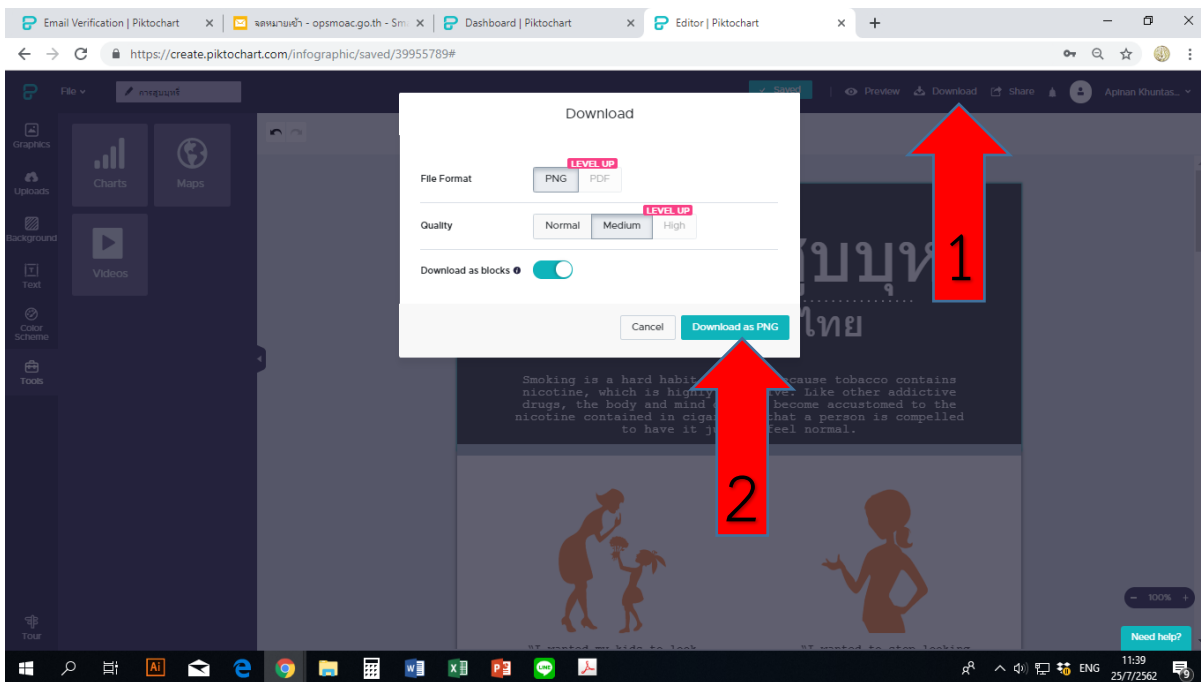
Email Verification | Piktochart ×
จดหมายเข้า - opsmoac.go.th - Sm ×
Dashboard | Piktochart ×
Editor | Piktochart ×
+

https://create.piktochart.com/infographic/saved/39955789#

File
การสูบบุหรี่
Saved
Preview
Download
Share
Apinan Khuntas...

Graphics
Uploads
Background
Text
Color Scheme
Tools
Tour

Charts
Maps
Videos

Download

File Format
LEVEL UP
PNG
PDF

Quality
LEVEL UP
Normal
Medium
High

Download as blocks

Cancel
Download as PNG

1
2

สูบบุห
ไทย

Smoking is a hard habit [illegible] because tobacco contains nicotine, which is highly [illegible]ve. Like other addictive drugs, the body and mind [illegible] become accustomed to the nicotine contained in ciga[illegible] that a person is compelled to have it j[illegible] feel normal.

"I wanted my kids to look
"I wanted to stop looking

100%
Need help?

ENG
11:39
25/7/2562
9